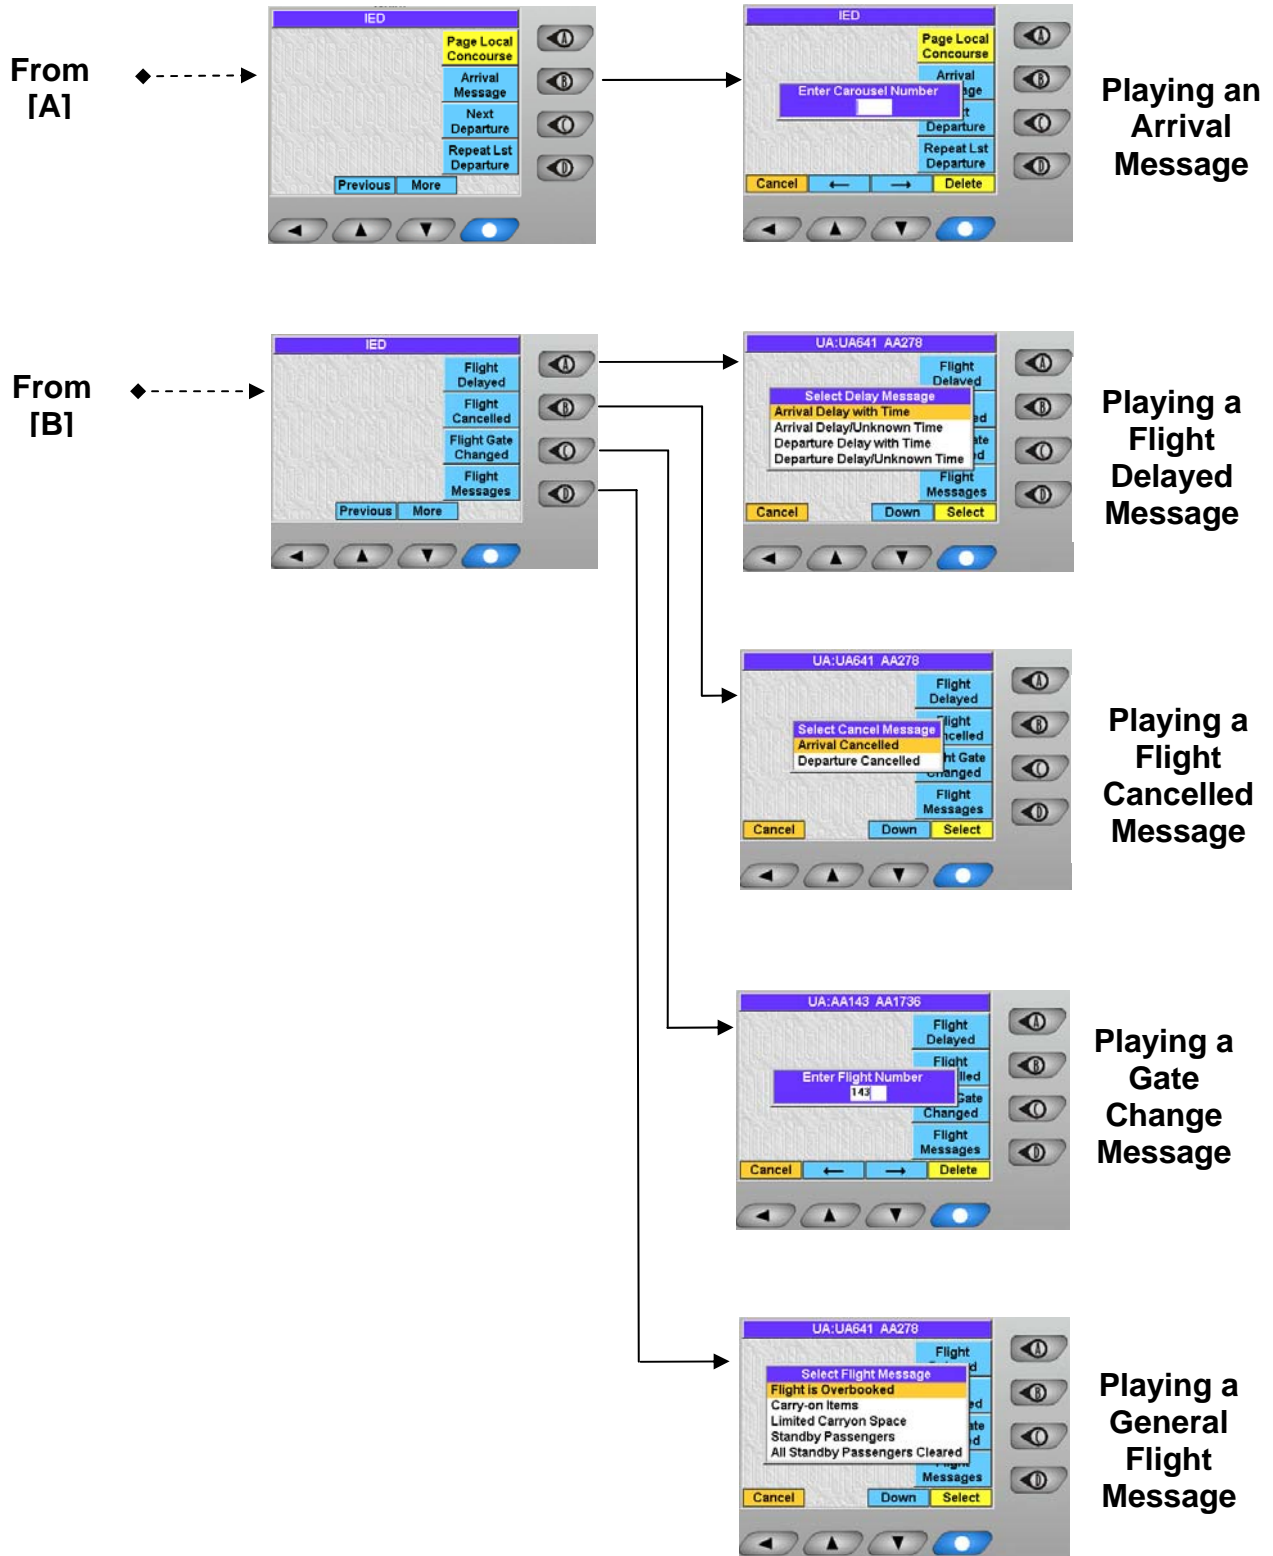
From [A]

IED

Page Local Concourse

Arrival Message

Next Departure

Repeat Lst Departure

Previous More

A B C D

IED

Page Local Concourse

Arrival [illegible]ge

Enter Carousel Number

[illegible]t Departure

Repeat Lst Departure

Cancel ← → Delete

A B C D

Playing an Arrival Message

From [B]

IED

Flight Delayed

Flight Cancelled

Flight Gate Changed

Flight Messages

Previous More

A B C D

UA:UA641 AA278

Flight Delayed

Select Delay Message

Arrival Delay with Time

Arrival Delay/Unknown Time

Departure Delay with Time

Departure Delay/Unknown Time

Flight Messages

Cancel Down Select

A B C D

Playing a Flight Delayed Message

UA:UA641 AA278

Flight Delayed

Select Cancel Message

Arrival Cancelled

Departure Cancelled

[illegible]light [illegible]ncelled

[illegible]ht Gate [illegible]anged

Flight Messages

Cancel Down Select

A B C D

Playing a Flight Cancelled Message

UA:AA143 AA1736

Flight Delayed

Flight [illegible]lled

Enter Flight Number

143

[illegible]Gate Changed

Flight Messages

Cancel ← → Delete

A B C D

Playing a Gate Change Message

UA:UA641 AA278

Flight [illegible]d

Select Flight Message

Flight is Overbooked

Carry-on Items

Limited Carryon Space

Standby Passengers

All Standby Passengers Cleared

Messages

Cancel Down Select

A B C D

Playing a General Flight Message